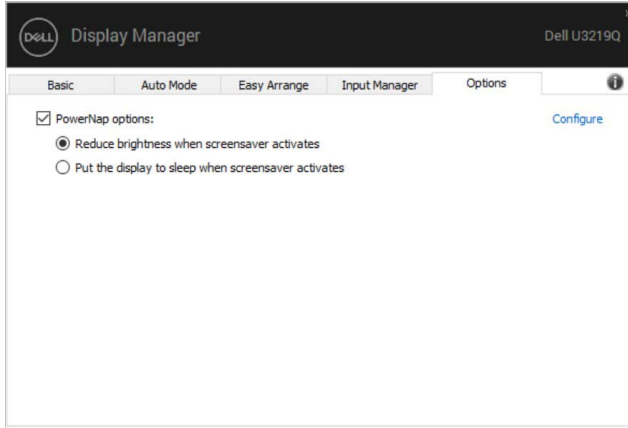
DELL Display Manager

Dell U3219Q

x

Basic | Auto Mode | Easy Arrange | Input Manager | Options

PowerNap options:

Configure

Reduce brightness when screensaver activates

Put the display to sleep when screensaver activates